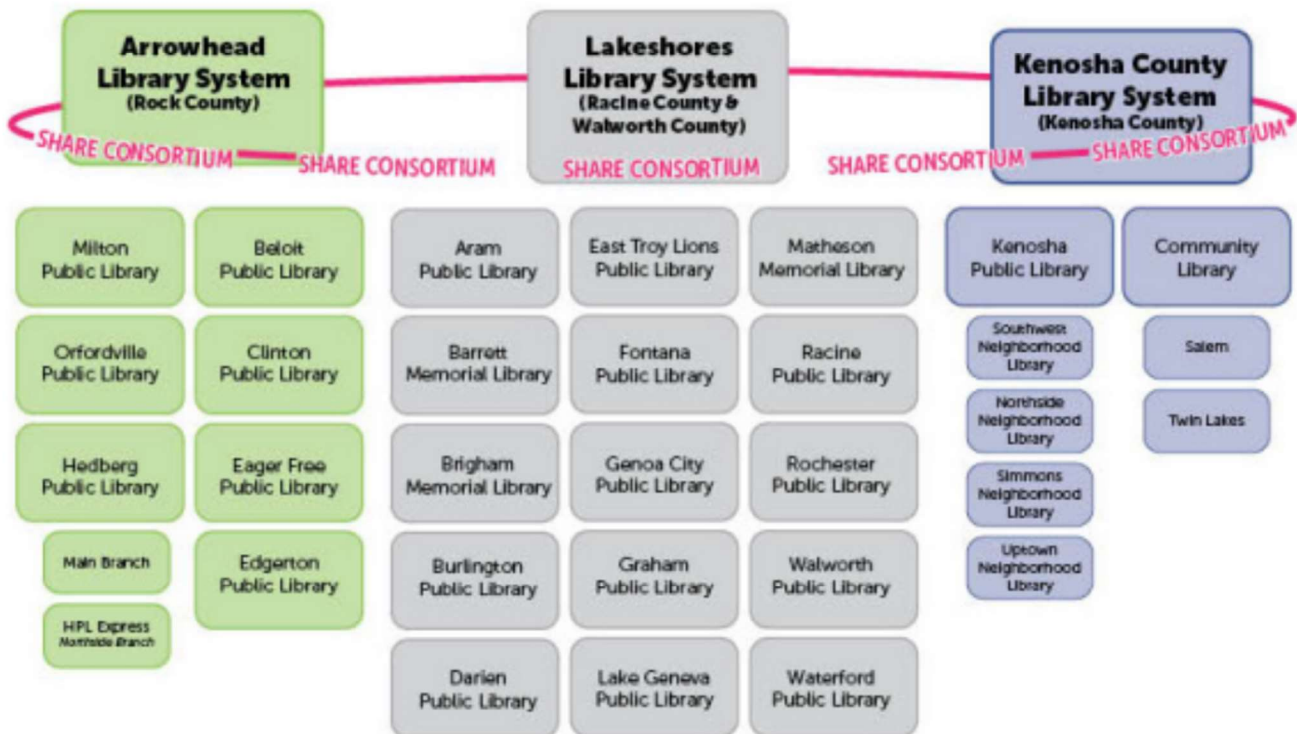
Arrowhead Library System
(Rock County)

Lakeshores Library System
(Racine County & Walworth County)

Kenosha County Library System
(Kenosha County)

SHARE CONSORTIUM
SHARE CONSORTIUM
SHARE CONSORTIUM
SHARE CONSORTIUM
SHARE CONSORTIUM

Milton Public Library
Orfordville Public Library
Hedberg Public Library
Main Branch
HPL Express
Northside Branch

Beloit Public Library
Clinton Public Library
Eager Free Public Library
Edgerton Public Library

Aram Public Library
Barrett Memorial Library
Brigham Memorial Library
Burlington Public Library
Darien Public Library

East Troy Lions Public Library
Fontana Public Library
Genoa City Public Library
Graham Public Library
Lake Geneva Public Library

Matheson Memorial Library
Racine Public Library
Rochester Public Library
Walworth Public Library
Waterford Public Library

Kenosha Public Library
Southwest Neighborhood Library
Northside Neighborhood Library
Simmons Neighborhood Library
Uptown Neighborhood Library

Community Library
Salem
Twin Lakes